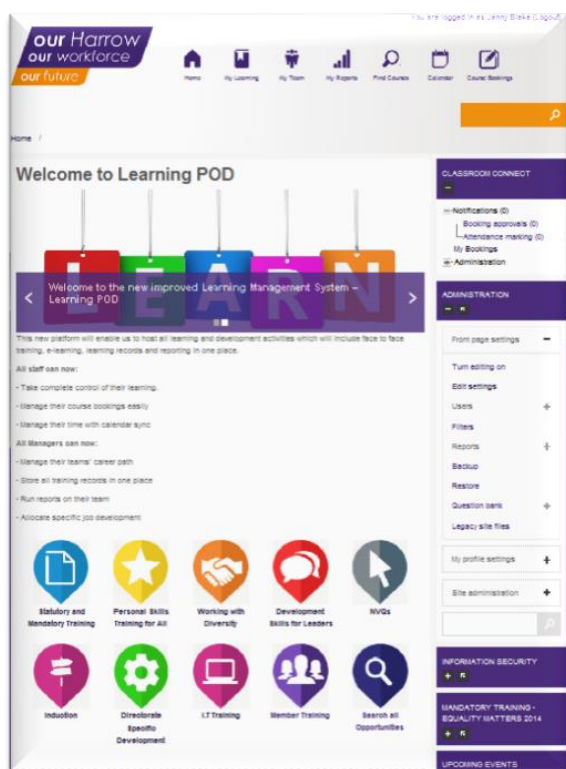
You are logged in as Jenny Blake (Logout)

our Harrow
our workforce
our future

Home
My Learning
My Team
My Reports
Find Courses
Calendar
Course Bookings

Home /

Welcome to Learning POD

LEARN

Welcome to the new improved Learning Management System – Learning POD

This new platform will enable us to host all learning and development activities which will include face to face training, e-learning, learning records and reporting in one place.

All staff can now:

- Take complete control of their learning.

- Manage their course bookings easily

- Manage their time with calendar sync

All Managers can now:

- Manage their teams' career path

- Store all training records in one place

- Run reports on their team

- Allocate specific job development

Statutory and Mandatory Training
Personal Skills Training for All
Working with Diversity
Development Skills for Leaders
NVQs

Induction
Directorate Specific Development
I.T Training
Member Training
Search all Opportunities

CLASSROOM CONNECT
Notifications (0)
Booking approvals (0)
Attendance marking (0)
My Bookings
Administration

ADMINISTRATION
Front page settings
Turn editing on
Edit settings
Users
Filters
Reports
Backup
Restore
Question bank
Legacy site files
My profile settings
Site administration

INFORMATION SECURITY

MANDATORY TRAINING - EQUALITY MATTERS 2014

UPCOMING EVENTS